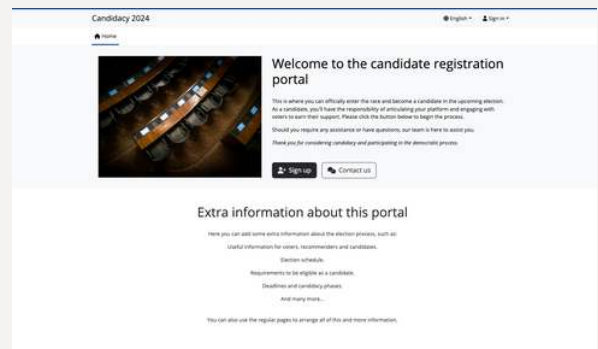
Candidacy 2024

English ▾ Sign in ▾

Home

Welcome to the candidate registration portal

This is where you can officially enter the race and become a candidate in the upcoming election. As a candidate, you'll have the responsibility of articulating your platform and engaging with voters to earn their support. Please click the button below to begin the process.

Should you require any assistance or have questions, our team is here to assist you.

Thank you for considering candidacy and participating in the democratic process.

Sign up

Contact us

Extra information about this portal

Here you can add some extra information about the election process, such as:

Useful information for voters, recommenders and candidates.

Election schedule.

Requirements to be eligible as a candidate.

Deadlines and candidacy phases.

And many more...

You can also use the regular pages to arrange all of this and more information.